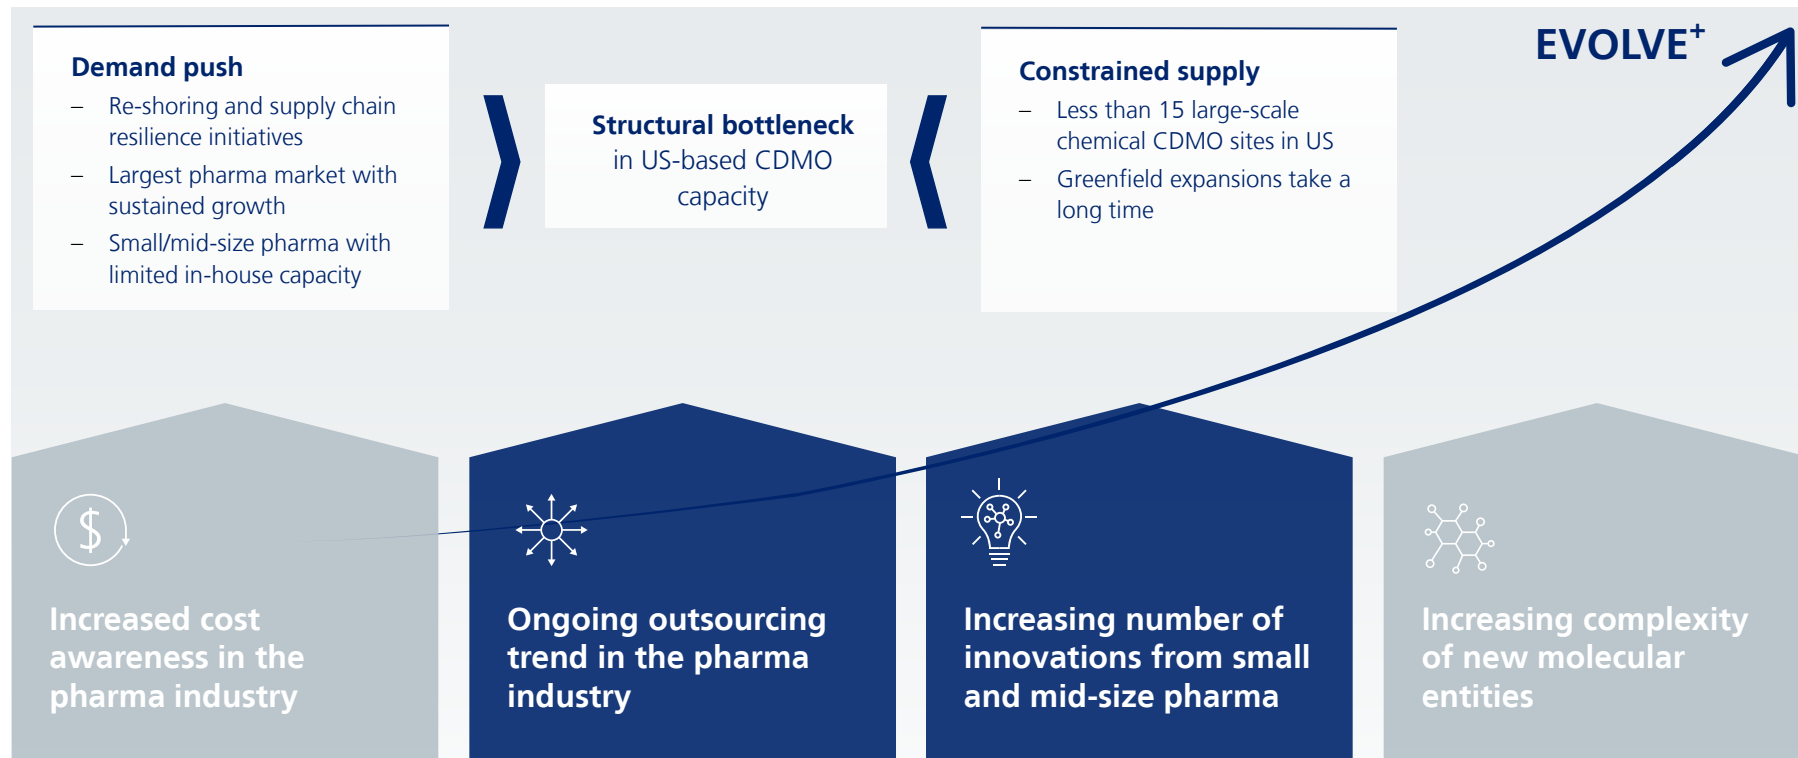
Demand push
– Re-shoring and supply chain resilience initiatives
– Largest pharma market with sustained growth
– Small/mid-size pharma with limited in-house capacity

Structural bottleneck in US-based CDMO capacity

Constrained supply
– Less than 15 large-scale chemical CDMO sites in US
– Greenfield expansions take a long time

EVOLVE$^+$

$

Increased cost awareness in the pharma industry

Ongoing outsourcing trend in the pharma industry

Increasing number of innovations from small and mid-size pharma

Increasing complexity of new molecular entities